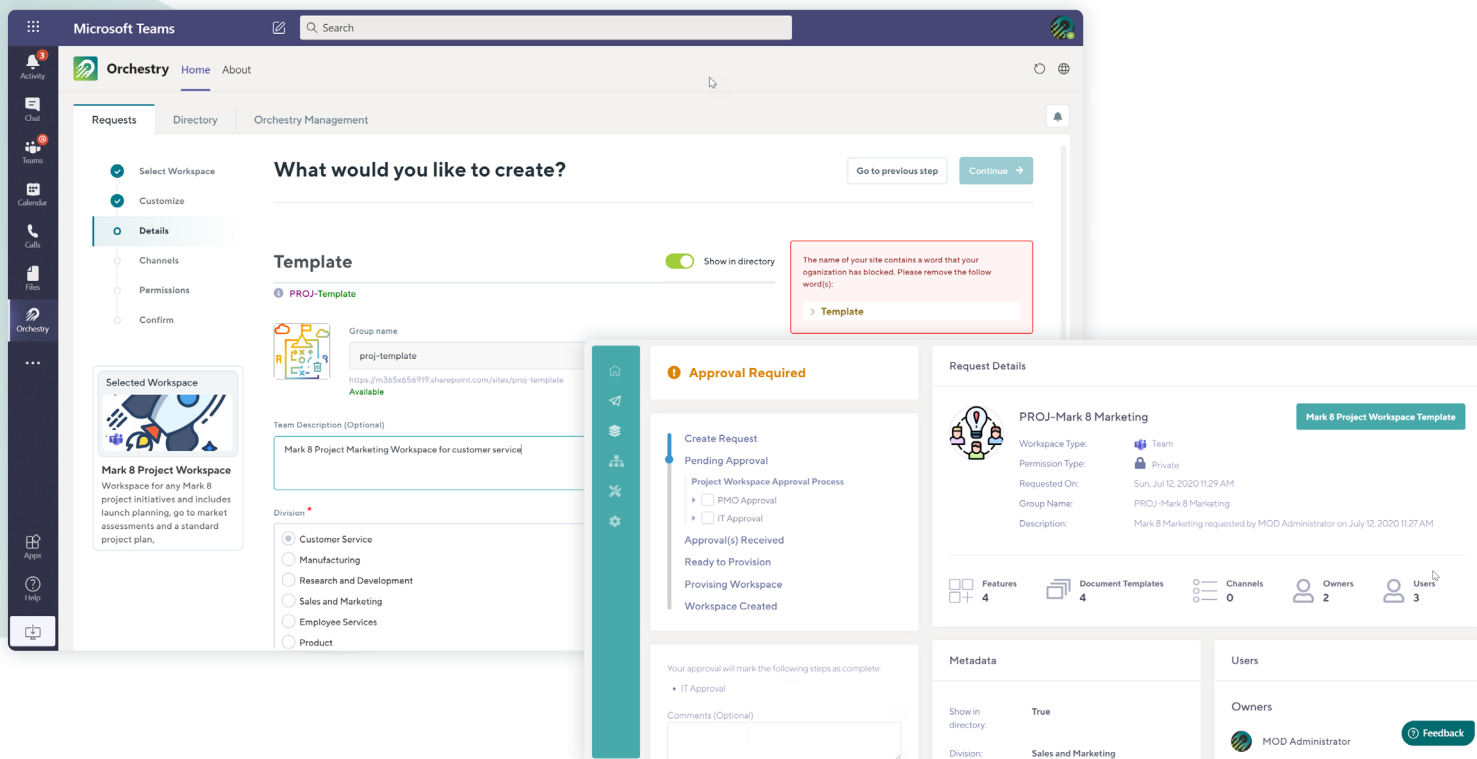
Microsoft Teams

Search

Activity 3
Chat
Teams
Calendar
Calls
Files
Orchestry
...
Apps
Help

Orchestry Home About

Requests Directory Orchestry Management

Select Workspace
Customize
Details
Channels
Permissions
Confirm

Selected Workspace

Mark 8 Project Workspace

Workspace for any Mark 8 project initiatives and includes launch planning, go to market assessments and a standard project plan,

What would you like to create?

Go to previous step Continue

Template

Show in directory

PROJ-Template

The name of your site contains a word that your oganization has blocked. Please remove the follow word(s):

Template

Group name

proj-template

https://m365x656919.sharepoint.com/sites/proj-template
Available

Team Description (Optional)

Mark 8 Project Marketing Workspace for customer service

Division *

Customer Service
Manufacturing
Research and Development
Sales and Marketing
Employee Services
Product

Approval Required

Create Request
Pending Approval
Project Workspace Approval Process
PMO Approval
IT Approval
Approval(s) Received
Ready to Provision
Provising Workspace
Workspace Created

Your approval will mark the following steps as complete:
• IT Approval

Comments (Optional)

Request Details

PROJ-Mark 8 Marketing

Mark 8 Project Workspace Template

Workspace Type: Team
Permission Type: Private
Requested On: Sun, Jul 12, 2020 11:29 AM
Group Name: PROJ-Mark 8 Marketing
Description: Mark 8 Marketing requested by MOD Administrator on July 12, 2020 11:27 AM

Features 4
Document Templates 4
Channels 0
Owners 2
Users 3

Metadata

Show in directory: True

Division: Sales and Marketing

Users

Owners

MOD Administrator

Feedback